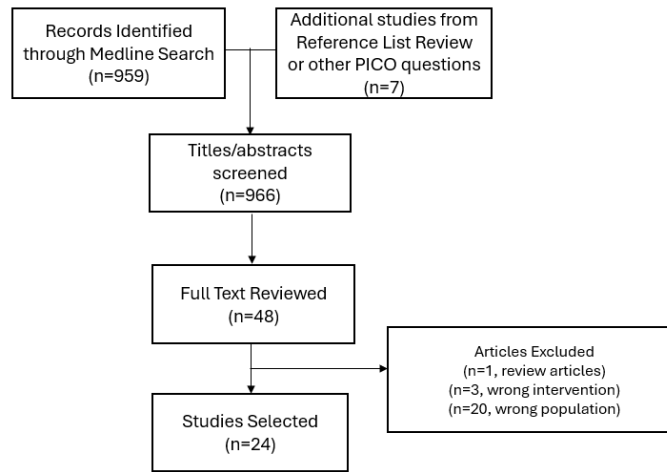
Records Identified through Medline Search
(n=959)

Additional studies from Reference List Review or other PICO questions
(n=7)

Titles/abstracts screened
(n=966)

Full Text Reviewed
(n=48)

Articles Excluded
(n=1, review articles)
(n=3, wrong intervention)
(n=20, wrong population)

Studies Selected
(n=24)